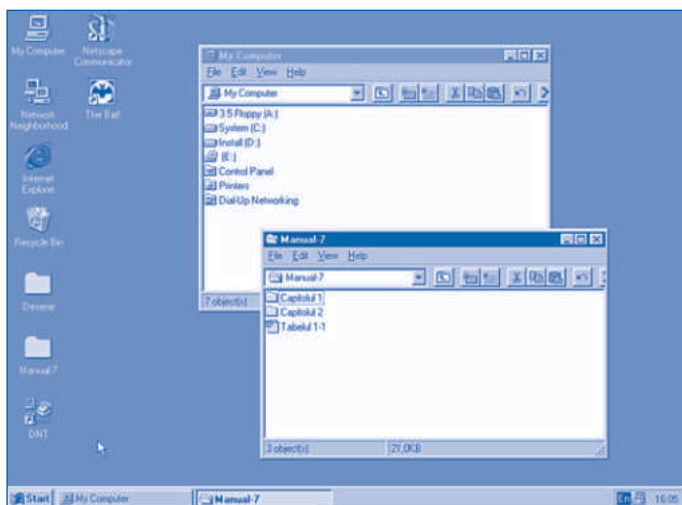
My Computer
Netscape Communicator
Network Neighborhood
The Bat
Internet Explorer
Recycle Bin
Desene
Manual-7
DNT

My Computer
File Edit View Help
My Computer
3.5 Floppy (A:)
System (C:)
Install (D:)
(E:)
Control Panel
Printers
Dial-Up Networking
7 object(s)

Manual-7
File Edit View Help
Manual-7
Capitolul 1
Capitolul 2
Tabelul 1-1
3 object(s)
21,0KB

Start
My Computer
Manual-7
En
16:05